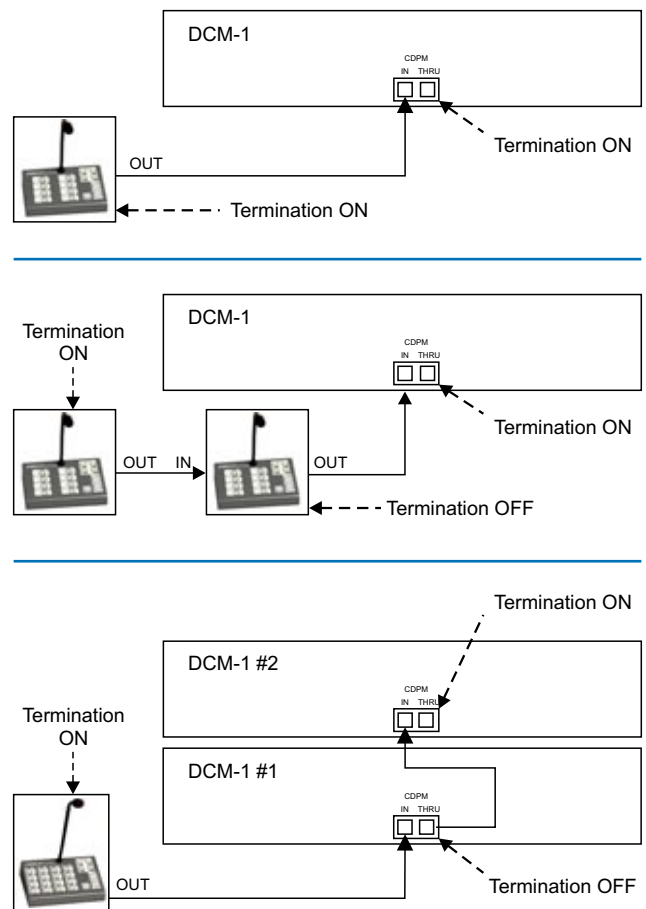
DCM-1

CDPM
IN THRU

OUT

Termination ON

Termination ON

Termination ON

DCM-1

CDPM
IN THRU

OUT IN

OUT

Termination ON

Termination OFF

Termination ON

DCM-1 #2

CDPM
IN THRU

Termination ON

DCM-1 #1

CDPM
IN THRU

OUT

Termination OFF